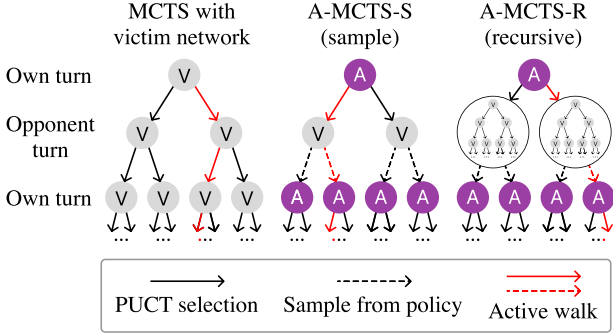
MCTS with victim network

A-MCTS-S (sample)

A-MCTS-R (recursive)

Own turn

Opponent turn

Own turn

V

V V

V V V V

A

V V

A A A A

A

A A A A

...

PUCT selection

Sample from policy

Active walk